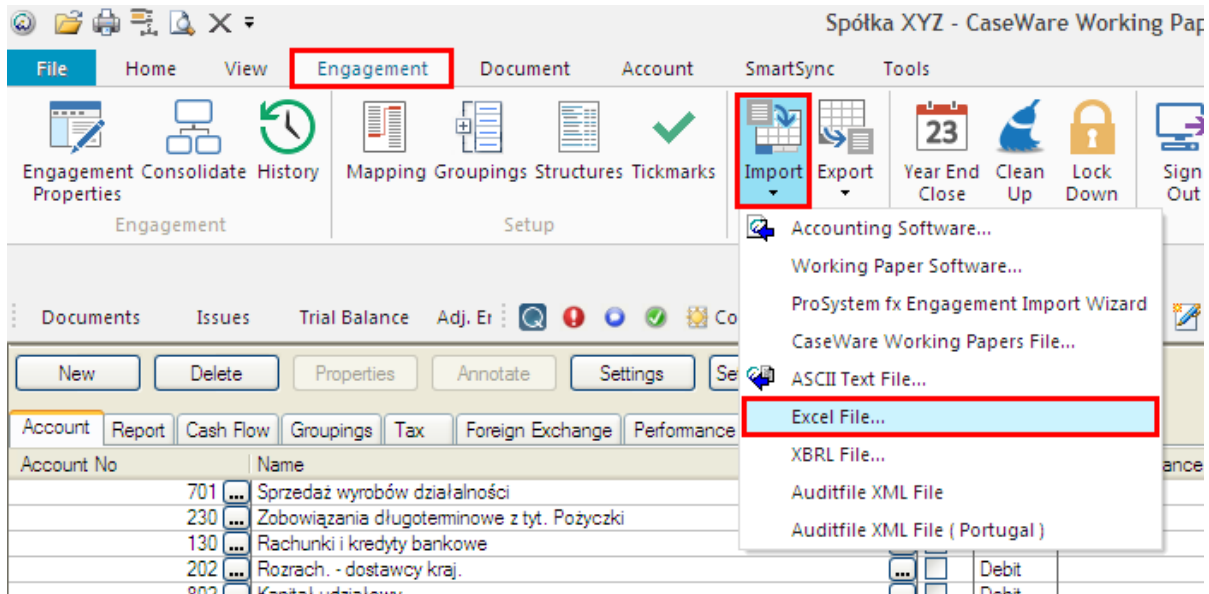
Spółka XYZ - CaseWare Working Pap

File Home View Engagement Document Account SmartSync Tools

Engagement Properties Consolidate History
Engagement

Mapping Groupings Structures Tickmarks
Setup

Import Export

Year End Close Clean Up Lock Down Sign Out

23

Accounting Software...
Working Paper Software...
ProSystem fx Engagement Import Wizard
CaseWare Working Papers File...
ASCII Text File...
Excel File...
XBRL File...
Auditfile XML File
Auditfile XML File ( Portugal )

Documents Issues Trial Balance Adj. Er Co

New Delete Properties Annotate Settings Se

Account Report Cash Flow Groupings Tax Foreign Exchange Perfomance

| Account No | Name | | | ance |
|---|---|---|---|---|
| 701 | Sprzedaż wyrobów działalności | | | |
| 230 | Zobowiązania długoterminowe z tyt. Pożyczki | | | |
| 130 | Rachunki i kredyty bankowe | | | |
| 202 | Rozrach. - dostawcy kraj. | | Debit | |
| 802 | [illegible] | | Debit | |